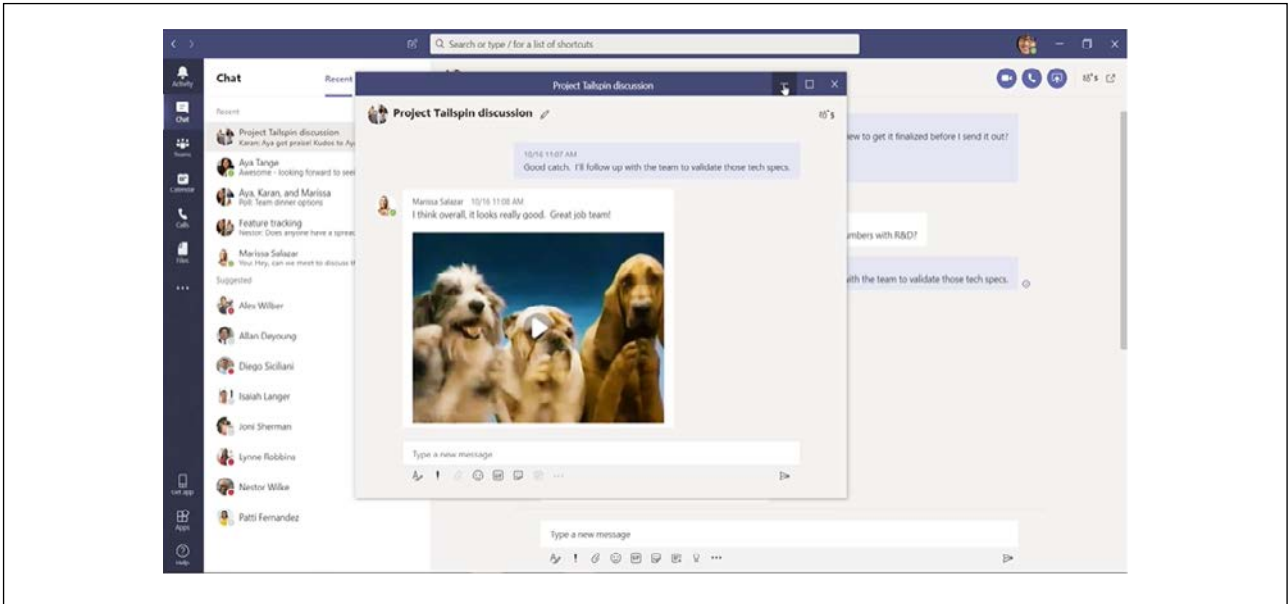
Search or type / for a list of shortcuts

Activity
Chat
Teams
Calendar
Calls
Files
...
Get app
Apps
Help

Chat
Recent

Recent
Project Tailspin discussion
Karan: Aya got praise! Kudos to Ay
Aya Tange
Awesome - looking forward to see
Aya, Karan, and Marissa
Poll: Team dinner options
Feature tracking
Nestor: Does anyone have a sprea
Marissa Salazar
You: Hey, can we meet to discuss th
Suggested
Alex Wilber
Allan Deyoung
Diego Siciliani
Isaiah Langer
Joni Sherman
Lynne Robbins
Nestor Wilke
Patti Fernandez

Project Tailspin discussion

Project Tailspin discussion

10/16 11:07 AM
Good catch. I'll follow up with the team to validate those tech specs.

Marissa Salazar 10/16 11:08 AM
I think overall, it looks really good. Great job team!

Type a new message

iew to get it finalized before I send it out?

umbers with R&D?

ith the team to validate those tech specs.

Type a new message